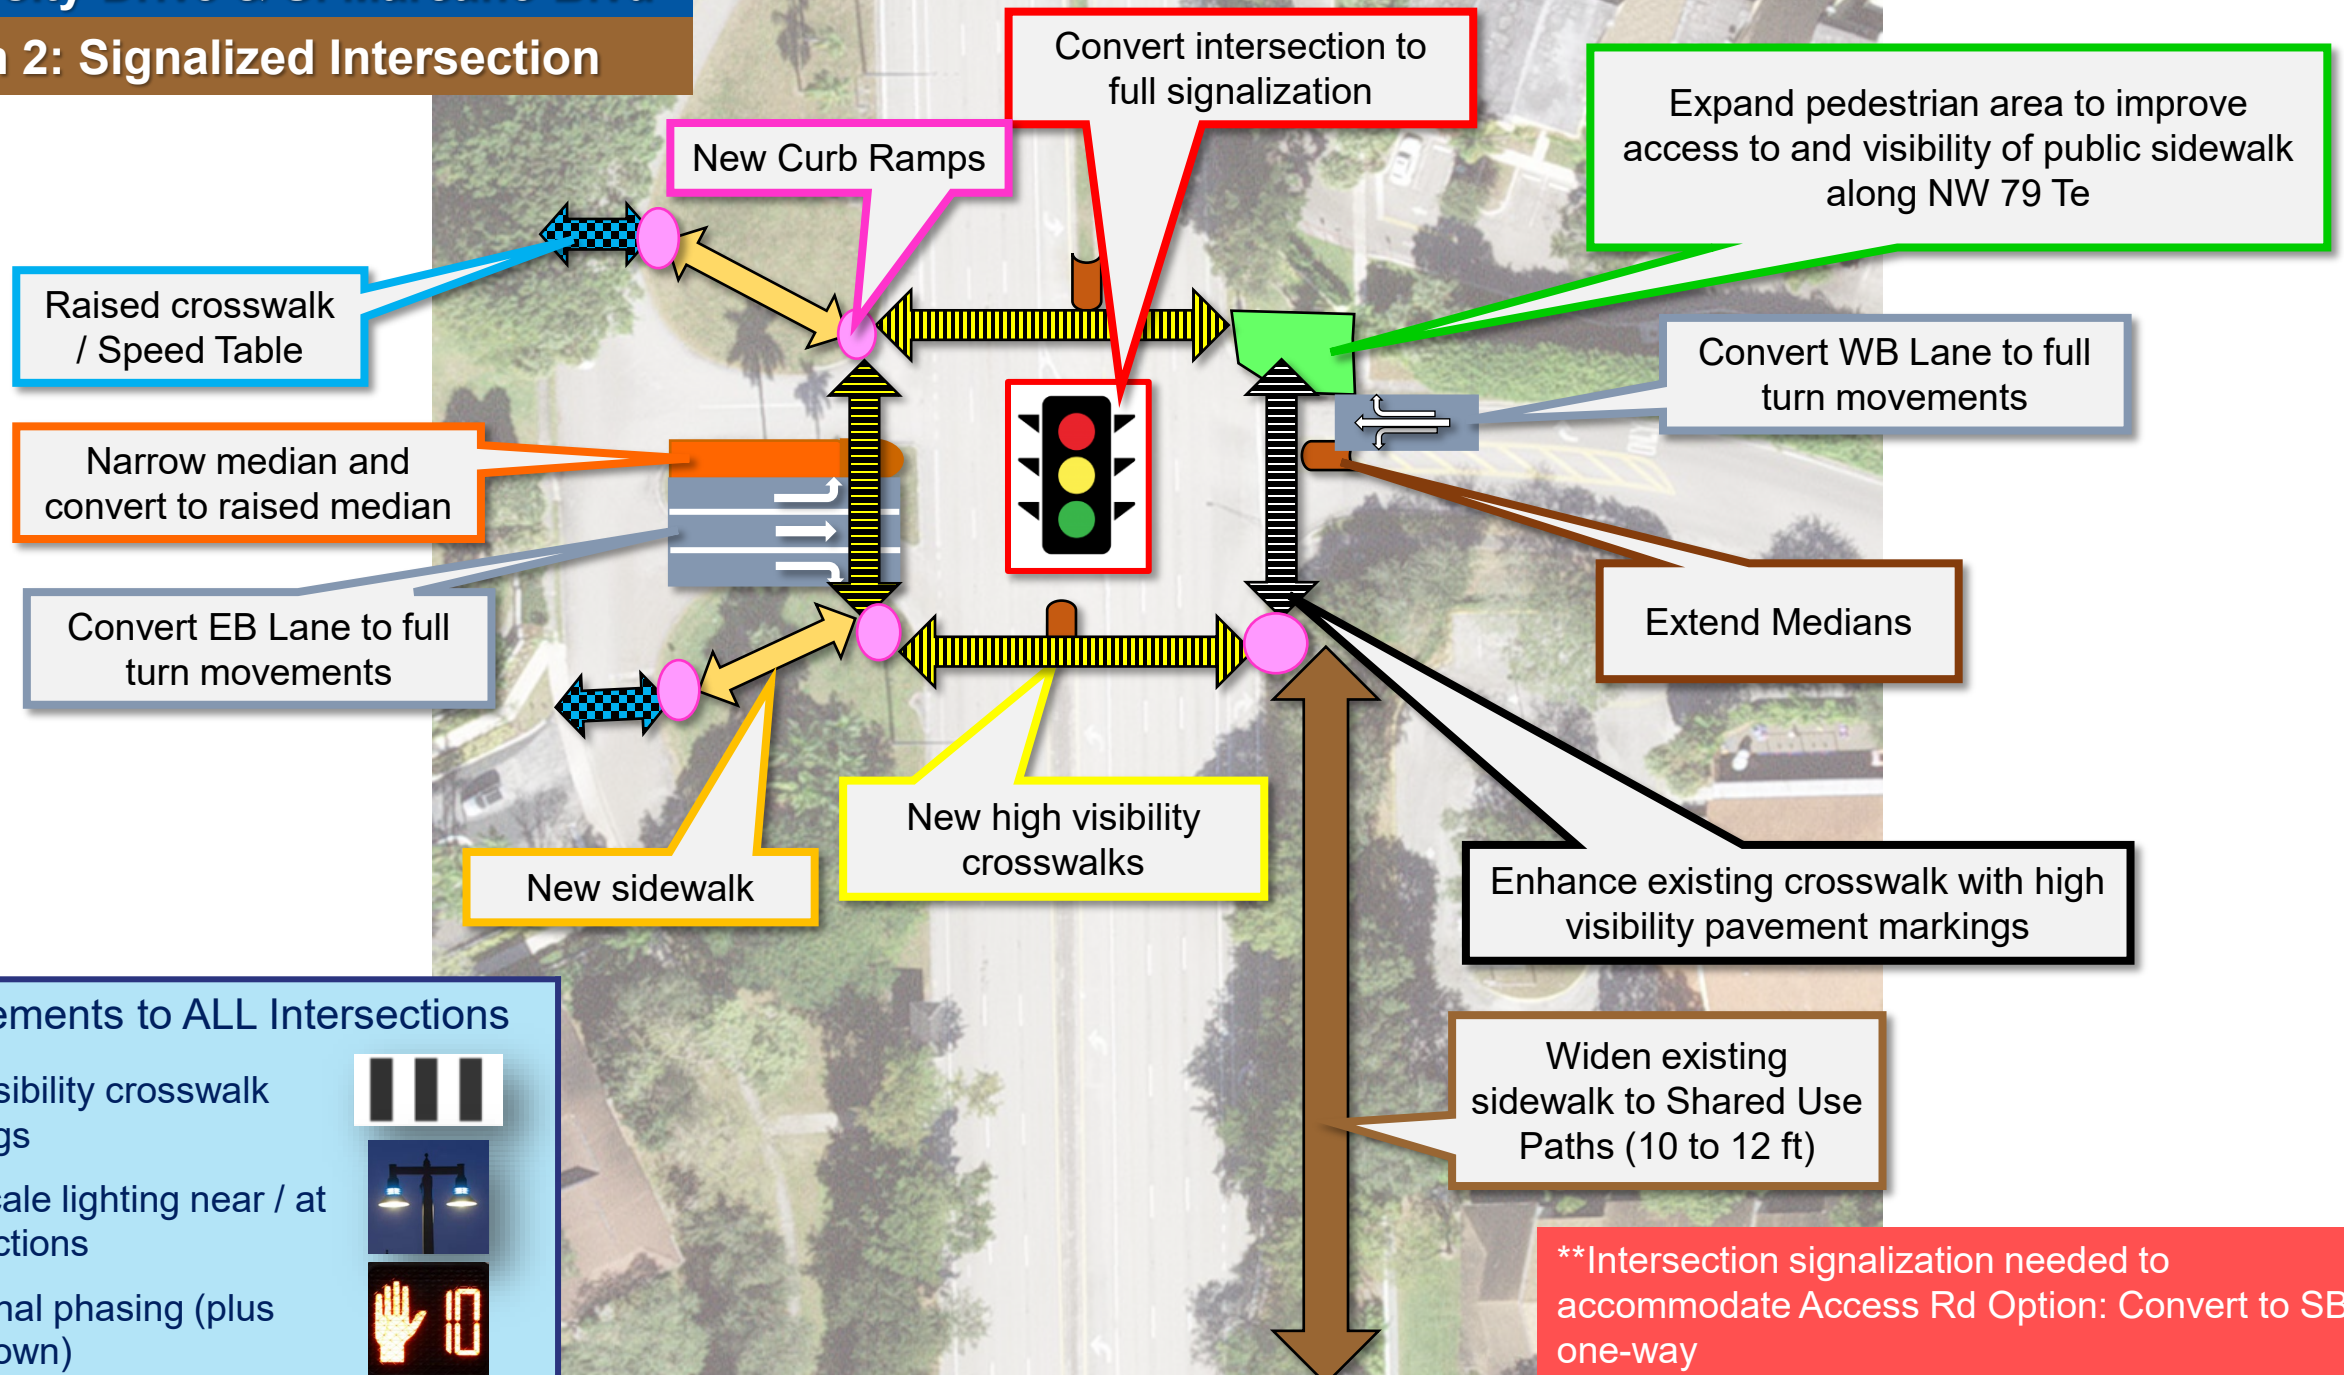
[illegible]

2: Signalized Intersection

Convert intersection to full signalization

New Curb Ramps

Expand pedestrian area to improve access to and visibility of public sidewalk along NW 79 Te

Raised crosswalk / Speed Table

Convert WB Lane to full turn movements

Narrow median and convert to raised median

Convert EB Lane to full turn movements

Extend Medians

New sidewalk

New high visibility crosswalks

Enhance existing crosswalk with high visibility pavement markings

Widen existing sidewalk to Shared Use Paths (10 to 12 ft)

ements to ALL Intersections

sibility crosswalk
gs

ale lighting near / at
ctions

nal phasing (plus
own)

10

**Intersection signalization needed to accommodate Access Rd Option: Convert to SB one-way